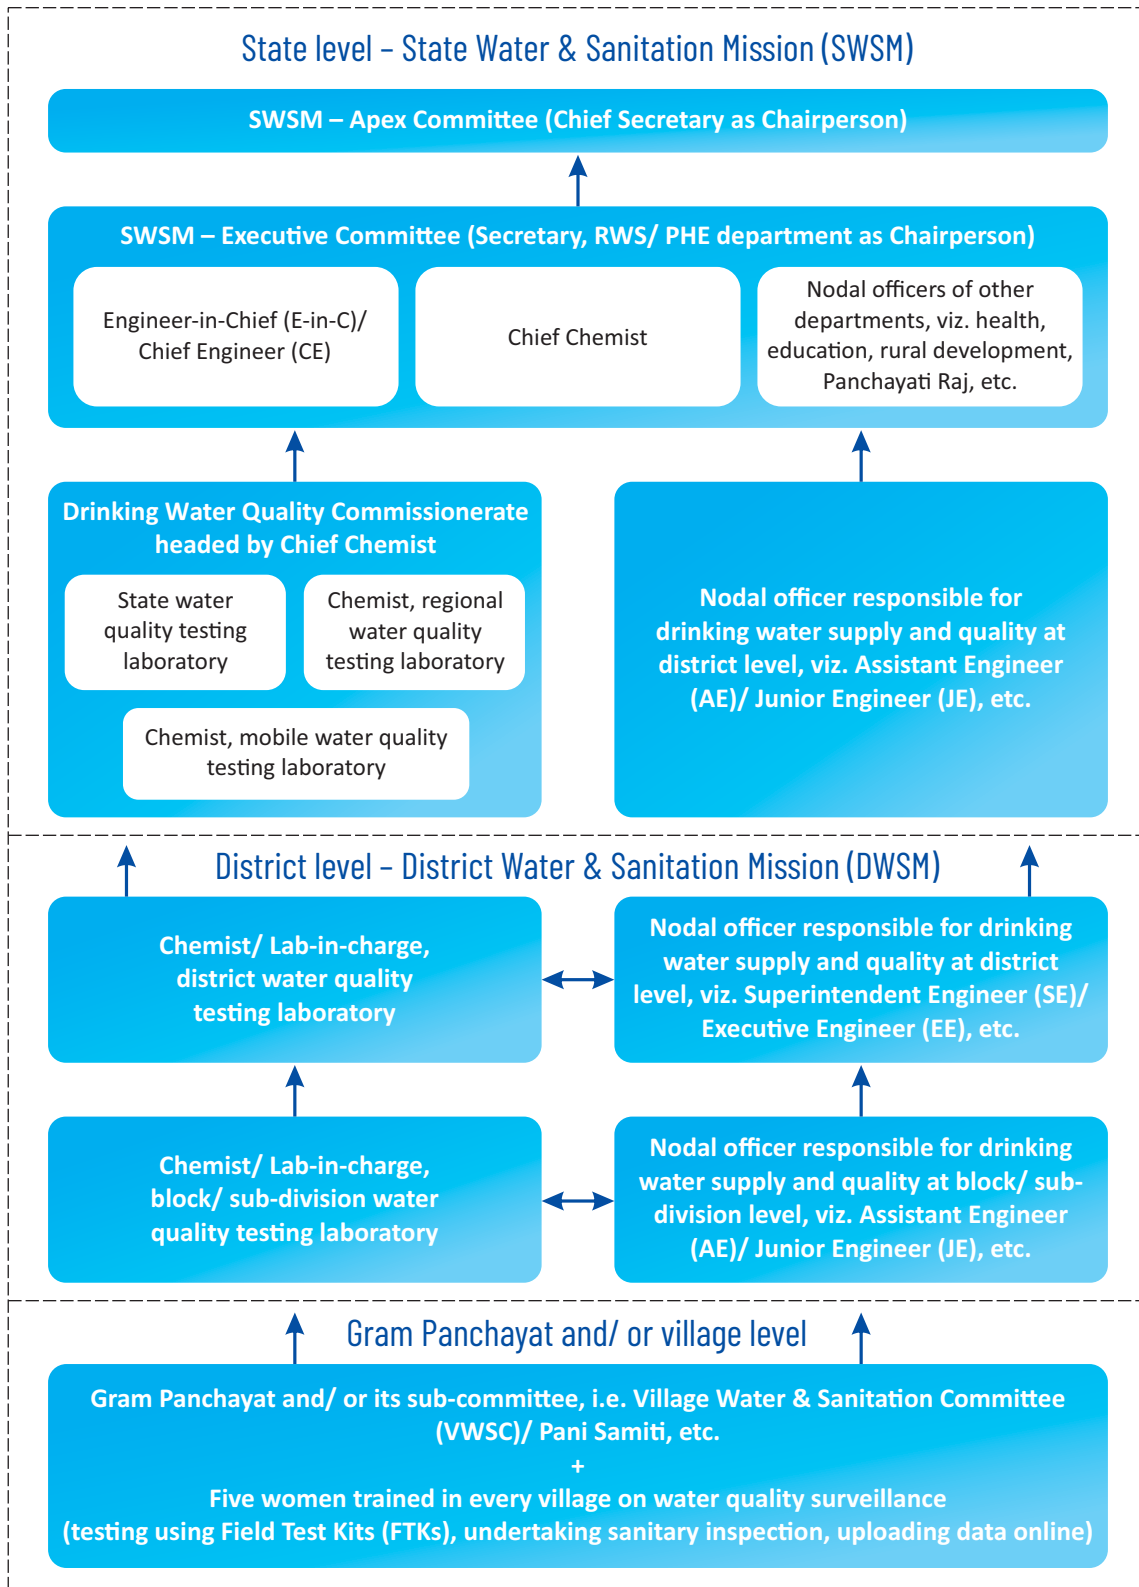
State level – State Water & Sanitation Mission (SWSM)

SWSM – Apex Committee (Chief Secretary as Chairperson)

SWSM – Executive Committee (Secretary, RWS/ PHE department as Chairperson)

Engineer-in-Chief (E-in-C)/ Chief Engineer (CE)

Chief Chemist

Nodal officers of other departments, viz. health, education, rural development, Panchayati Raj, etc.

Drinking Water Quality Commissionerate headed by Chief Chemist

State water quality testing laboratory

Chemist, regional water quality testing laboratory

Chemist, mobile water quality testing laboratory

Nodal officer responsible for drinking water supply and quality at district level, viz. Assistant Engineer (AE)/ Junior Engineer (JE), etc.

District level – District Water & Sanitation Mission (DWSM)

Chemist/ Lab-in-charge, district water quality testing laboratory

Nodal officer responsible for drinking water supply and quality at district level, viz. Superintendent Engineer (SE)/ Executive Engineer (EE), etc.

Chemist/ Lab-in-charge, block/ sub-division water quality testing laboratory

Nodal officer responsible for drinking water supply and quality at block/ sub-division level, viz. Assistant Engineer (AE)/ Junior Engineer (JE), etc.

Gram Panchayat and/ or village level

Gram Panchayat and/ or its sub-committee, i.e. Village Water & Sanitation Committee (VWSC)/ Pani Samiti, etc.
+
Five women trained in every village on water quality surveillance (testing using Field Test Kits (FTKs), undertaking sanitary inspection, uploading data online)